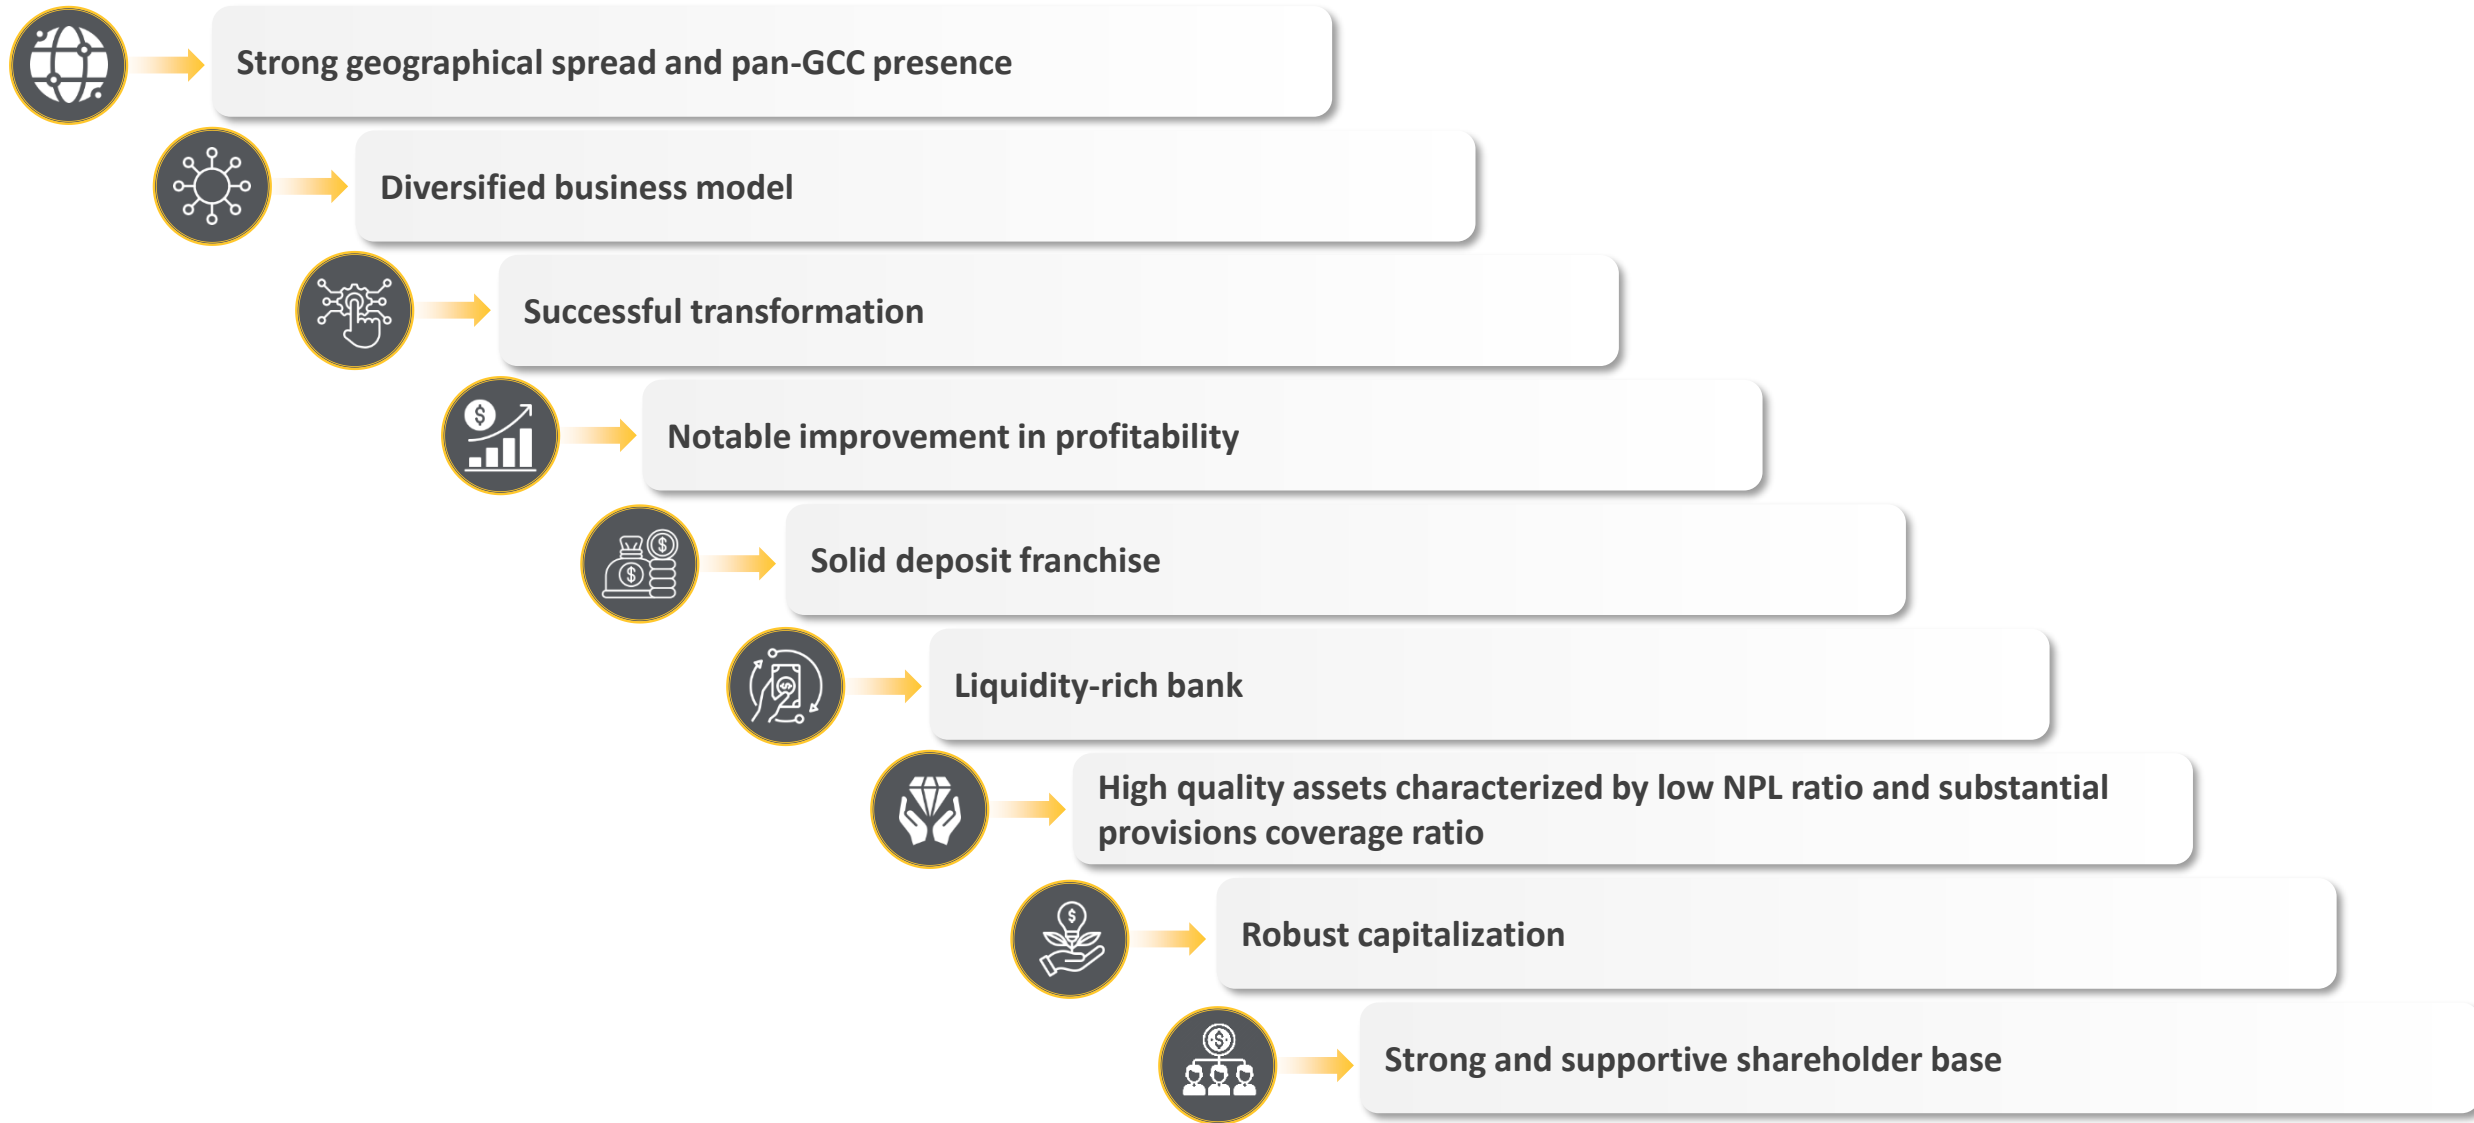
Strong geographical spread and pan-GCC presence

Diversified business model

Successful transformation

Notable improvement in profitability

Solid deposit franchise

Liquidity-rich bank

High quality assets characterized by low NPL ratio and substantial provisions coverage ratio

Robust capitalization

Strong and supportive shareholder base